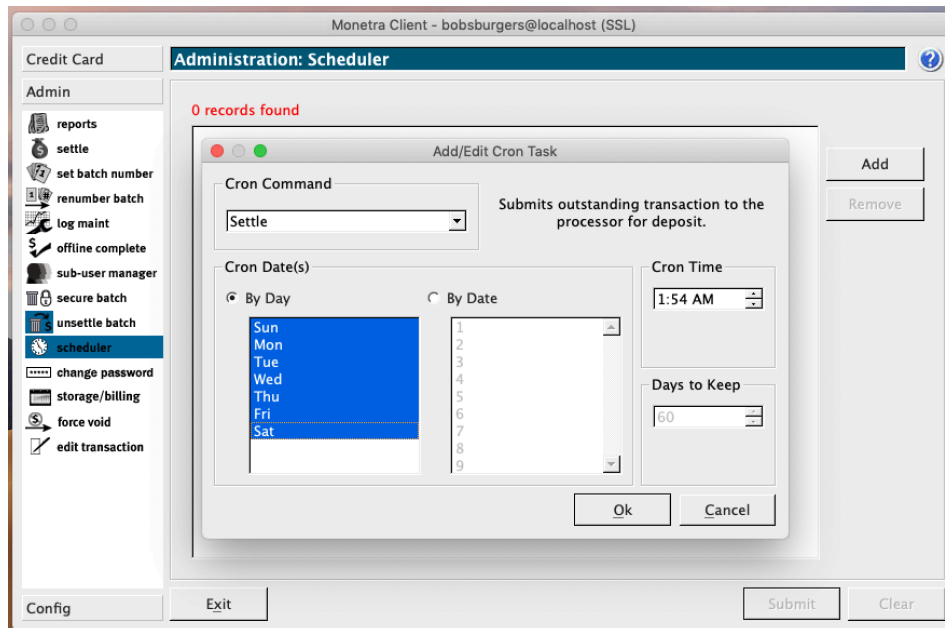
Monetra Client - bobsburgers@localhost (SSL)

Credit Card

Admin

reports
settle
set batch number
renumber batch
log maint
offline complete
sub-user manager
secure batch
unsettle batch
scheduler
change password
storage/billing
force void
edit transaction

Config

Administration: Scheduler

0 records found

Add
Remove

Add/Edit Cron Task

Cron Command
Settle

Submits outstanding transaction to the processor for deposit.

Cron Date(s)
By Day
By Date

Sun
Mon
Tue
Wed
Thu
Fri
Sat

1
2
3
4
5
6
7
8
9

Cron Time
1:54 AM

Days to Keep
60

Ok
Cancel

Exit

Submit
Clear